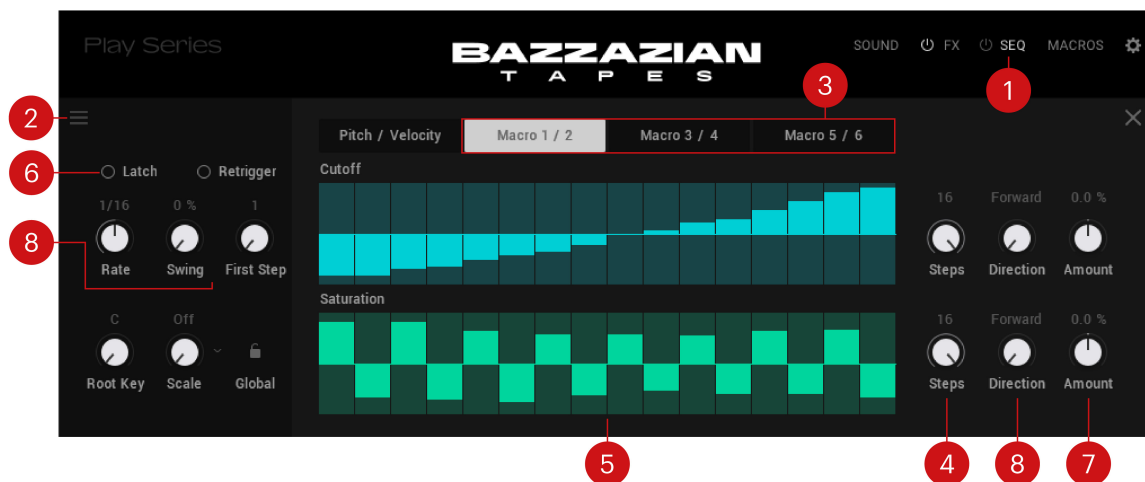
Play Series

BAZZAZIAN
TAPES

SOUND FX SEQ MACROS

1

2

3

Pitch / Velocity | Macro 1 / 2 | Macro 3 / 4 | Macro 5 / 6

6

Latch Retrigger

8

1/16 0 % 1
Rate Swing First Step

Cutoff

16 Forward 0.0 %
Steps Direction Amount

Saturation

C Off
Root Key Scale Global

16 Forward 0.0 %
Steps Direction Amount

5

4 8 7